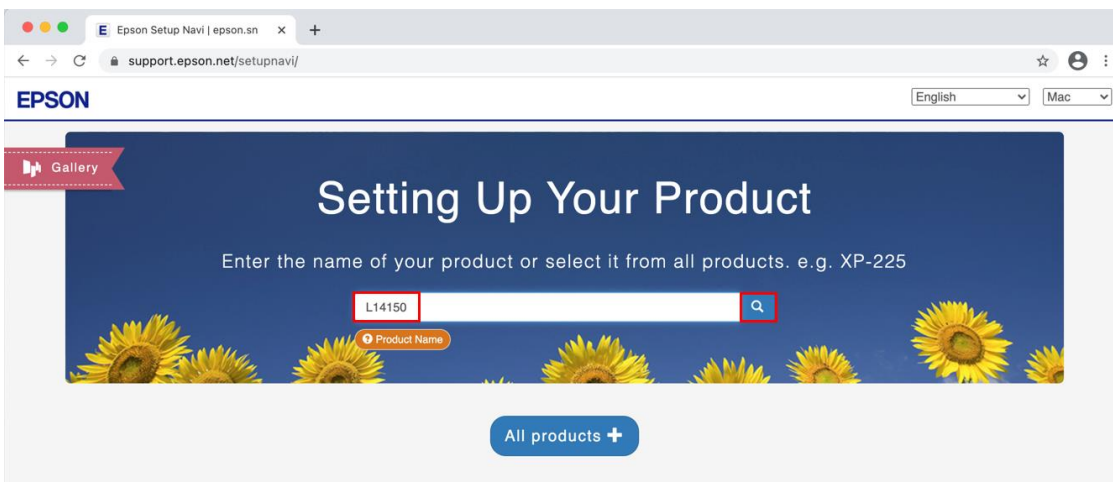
Epson Setup Navi | epson.sn

support.epson.net/setupnavi/

EPSON

English

Mac

Gallery

Setting Up Your Product

Enter the name of your product or select it from all products. e.g. XP-225

L14150

Product Name

All products